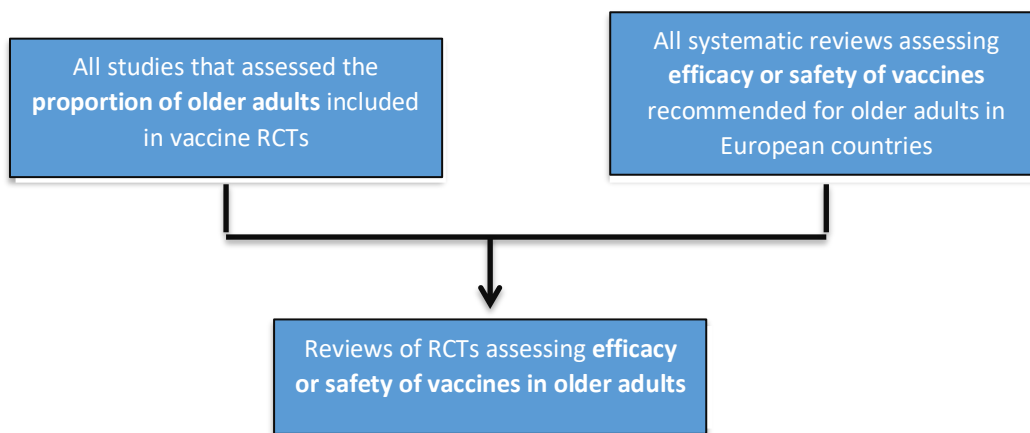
All studies that assessed the **proportion of older adults** included in vaccine RCTs

All systematic reviews assessing **efficacy or safety of vaccines** recommended for older adults in European countries

Reviews of RCTs assessing **efficacy or safety of vaccines in older adults**